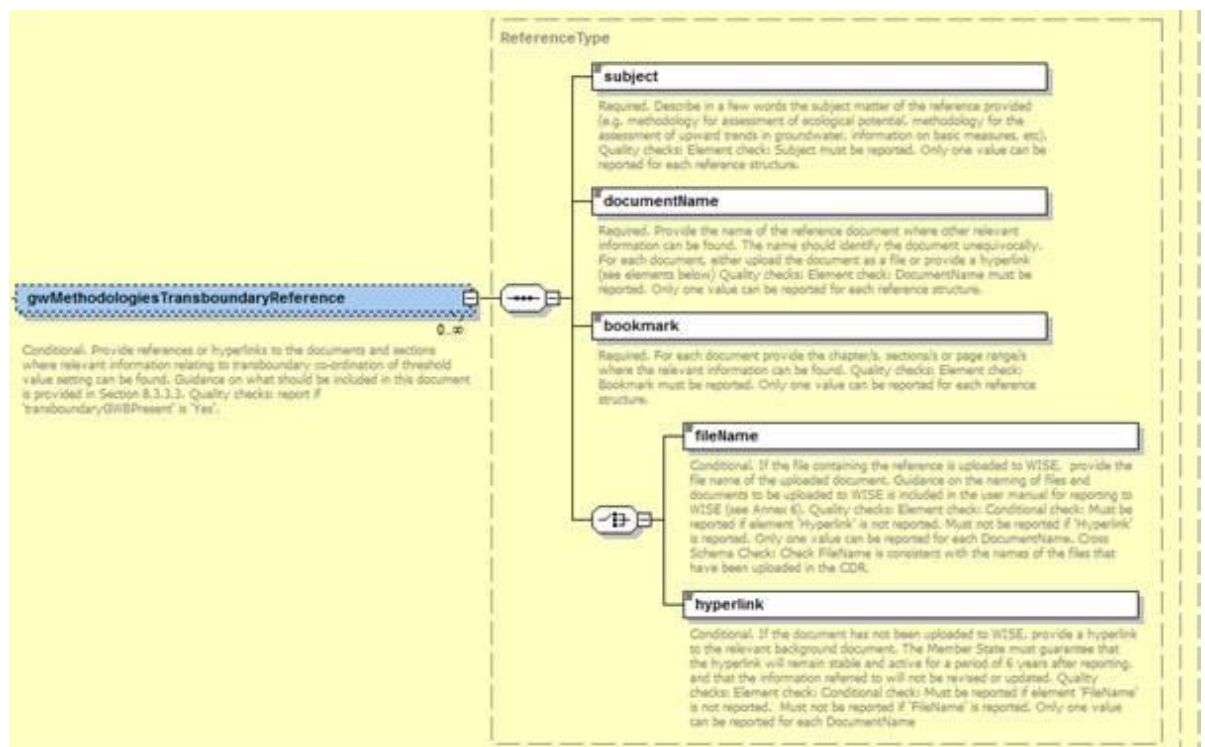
ReferenceType

gwMethodologiesTransboundaryReference

0..∞

Conditional. Provide references or hyperlinks to the documents and sections where relevant information relating to transboundary co-ordination of threshold value setting can be found. Guidance on what should be included in this document is provided in Section 8.3.3.3. Quality checks: report if 'transboundaryGWBPresent' is 'Yes'.

subject

Required. Describe in a few words the subject matter of the reference provided (e.g. methodology for assessment of ecological potential, methodology for the assessment of upward trends in groundwater, information on basic measures, etc). Quality checks: Element check: Subject must be reported. Only one value can be reported for each reference structure.

documentName

Required. Provide the name of the reference document where other relevant information can be found. The name should identify the document unequivocally. For each document, either upload the document as a file or provide a hyperlink (see elements below) Quality checks: Element check: DocumentName must be reported. Only one value can be reported for each reference structure.

bookmark

Required. For each document provide the chapter/s, section/s or page range/s where the relevant information can be found. Quality checks: Element check: Bookmark must be reported. Only one value can be reported for each reference structure.

fileName

Conditional. If the file containing the reference is uploaded to WISE, provide the file name of the uploaded document. Guidance on the naming of files and documents to be uploaded to WISE is included in the user manual for reporting to WISE (see Annex 6). Quality checks: Element check: Conditional check: Must be reported if element 'Hyperlink' is not reported. Must not be reported if 'Hyperlink' is reported. Only one value can be reported for each DocumentName. Cross Schema Check: Check FileName is consistent with the names of the files that have been uploaded in the CDR.

hyperlink

Conditional. If the document has not been uploaded to WISE, provide a hyperlink to the relevant background document. The Member State must guarantee that the hyperlink will remain stable and active for a period of 6 years after reporting, and that the information referred to will not be revised or updated. Quality checks: Element check: Conditional check: Must be reported if element 'FileName' is not reported. Must not be reported if 'FileName' is reported. Only one value can be reported for each DocumentName